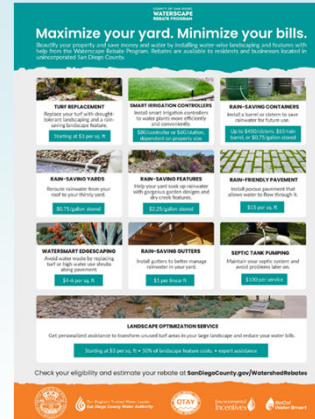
COUNTY OF SAN DIEGO
WATERSCAPE
REBATE PROGRAM

Maximize your yard. Minimize your bills.

Beautify your property and save money and water by installing water-wise landscaping and features with help from the Waterscape Rebate Program. Rebates are available to residents and businesses located in unincorporated San Diego County.

TURF REPLACEMENT
Replace your turf with drought-tolerant landscaping and a rain-saving landscape feature.
Starting at $3 per sq. ft

SMART IRRIGATION CONTROLLERS
Install smart irrigation controllers to water plants more efficiently and conveniently.
$80/controller or $40/station, dependent on property size

RAIN-SAVING CONTAINERS
Install a barrel or cistern to save rainwater for future use.
Up to $450/cistern, $35/rain barrel, or $0.75/gallon stored

RAIN-SAVING YARDS
Reroute rainwater from your roof to your thirsty yard.
$0.75/gallon stored

RAIN-SAVING FEATURES
Help your yard soak up rainwater with gorgeous garden designs and dry creek features.
$2.25/gallon stored

RAIN-FRIENDLY PAVEMENT
Install porous pavement that allows water to flow through it.
$15 per sq. ft

WATERSMART EDGESCAPING
Avoid water waste by replacing turf or high water use shrubs along pavement.
$4-6 per sq. ft

RAIN-SAVING GUTTERS
Install gutters to better manage rainwater in your yard.
$3 per linear ft

SEPTIC TANK PUMPING
Maintain your septic system and avoid problems later on.
$300 per service

LANDSCAPE OPTIMIZATION SERVICE
Get personalized assistance to transform unused turf areas in your large landscape and reduce your water bills.
Starting at $3 per sq. ft + 50% of landscape feature costs + expert assistance

Check your eligibility and estimate your rebate at SanDiegoCounty.gov/WatershedRebates

San Diego County Water Authority
OTAY
Incentives
Be Cal Water Smart